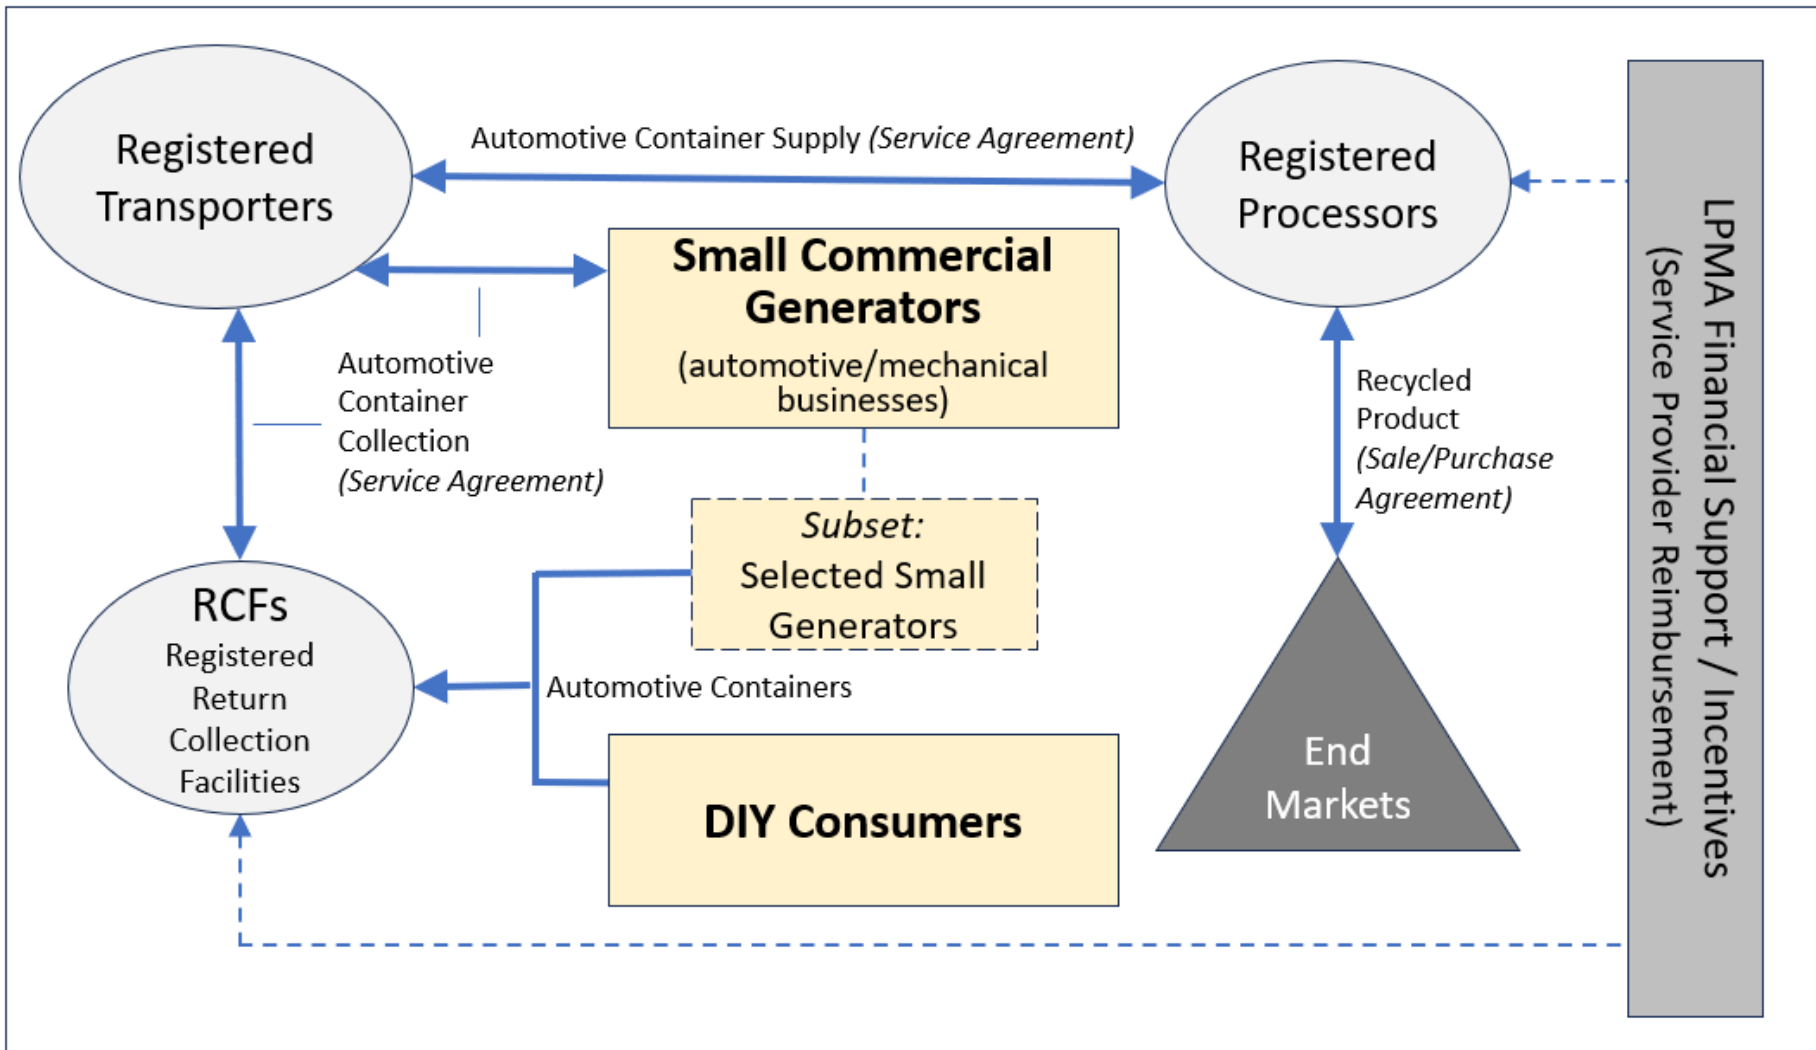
Registered Transporters

Automotive Container Supply *(Service Agreement)*

Registered Processors

Small Commercial Generators
(automotive/mechanical businesses)

Automotive Container Collection *(Service Agreement)*

Recycled Product *(Sale/Purchase Agreement)*

*Subset:*
Selected Small Generators

RCFs
Registered Return Collection Facilities

Automotive Containers

DIY Consumers

End Markets

LPMA Financial Support / Incentives
(Service Provider Reimbursement)